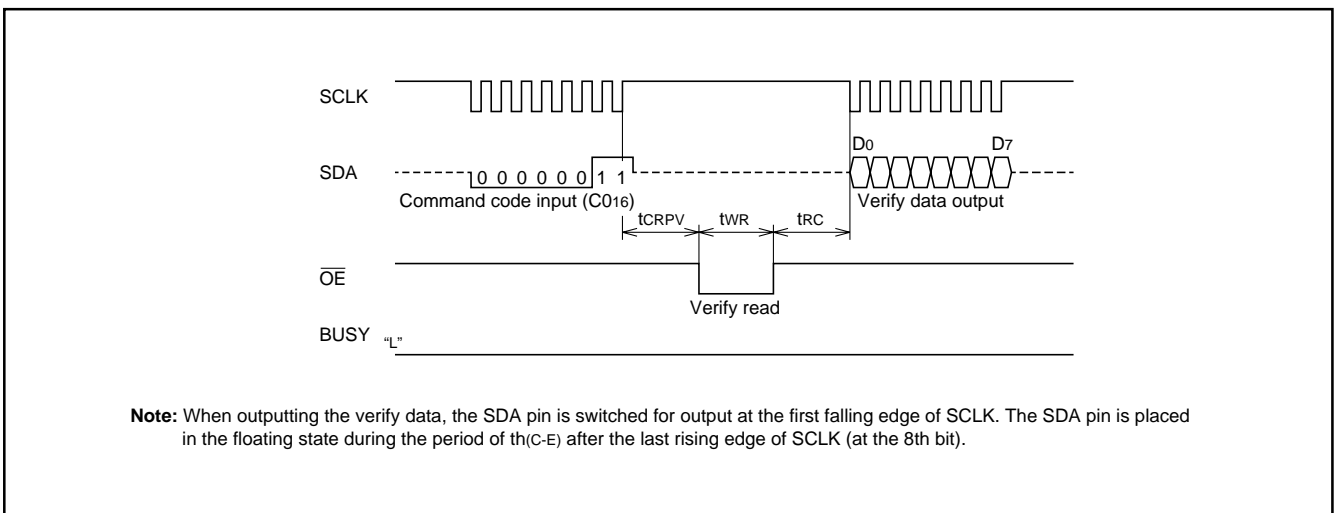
SCLK

SDA

0 0 0 0 0 0 1 1

Command code input ($C0_{16}$)

$D_0$

$D_7$

Verify data output

$t_{CRPV}$

$t_{WR}$

$t_{RC}$

$\overline{OE}$

Verify read

BUSY

"L"

**Note:** When outputting the verify data, the SDA pin is switched for output at the first falling edge of SCLK. The SDA pin is placed in the floating state during the period of $t_{h(C-E)}$ after the last rising edge of SCLK (at the 8th bit).